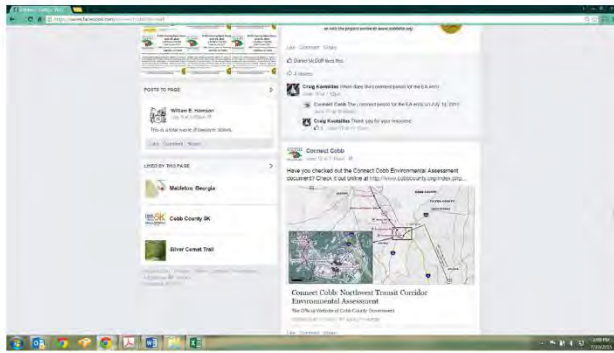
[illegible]

https://www.facebook.com/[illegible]

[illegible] visit the project online at www.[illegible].org

Like · Comment · Share

Daniel McDuff likes this.

2 shares

Craig Kostelitz When does the comment period for the EA end?

Connect Cobb The comment period for the EA ends on July 19, 2013.

Craig Kostelitz Thank you for your response.

POSTS TO PAGE

William E. Hawkes

This is a fine waste of taxpayer dollars.

Like · Comment · Share

LIKED BY THIS PAGE

Mableton Georgia

Cobb County 5K

Silver Comet Trail

Connect Cobb

Have you checked out the Connect Cobb Environmental Assessment document? Check it out online at http://www.cobbcounty.org/index.php...

Connect Cobb: Northwest Transit Corridor Environmental Assessment

The Official Website of Cobb County Government

Like · Comment · Share